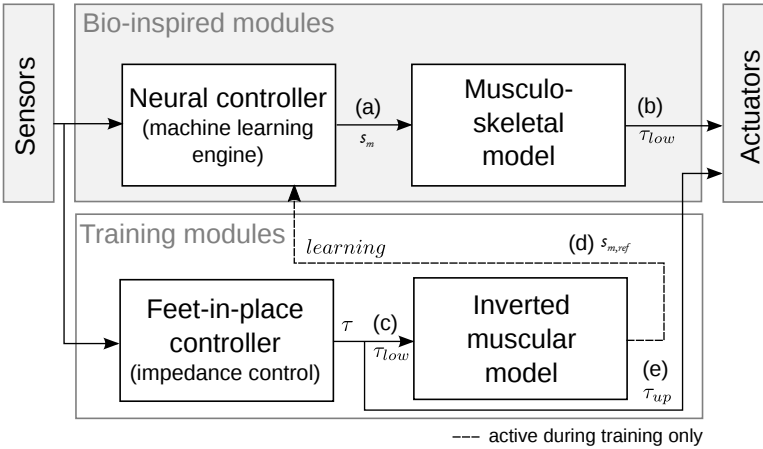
Bio-inspired modules

Sensors

Neural controller
(machine learning engine)

(a)
$s_m$

Musculo-skeletal model

(b)
$\tau_{low}$

Actuators

Training modules

$learning$

(d) $s_{m,ref}$

Feet-in-place controller
(impedance control)

$\tau$

(c)
$\tau_{low}$

Inverted muscular model

(e)
$\tau_{up}$

--- active during training only